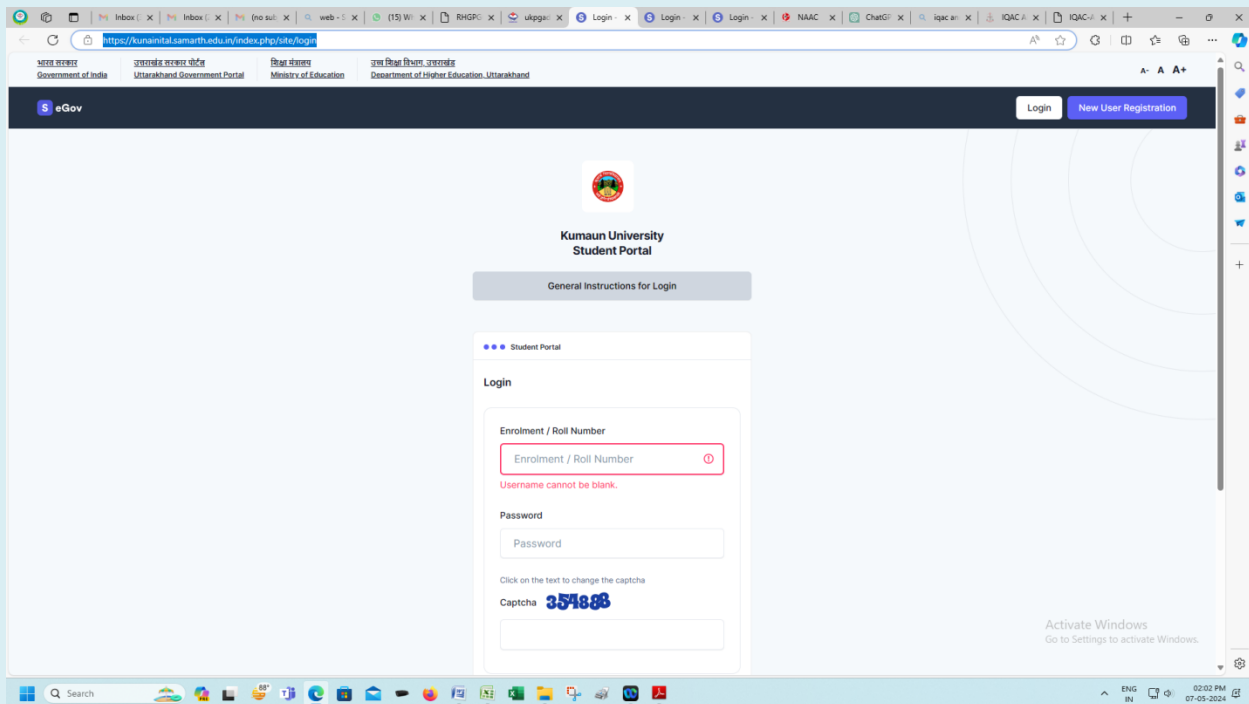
Inbox | Inbox | (no sub | web - | (15) W | RHGPG | ukpgac | Login | Login | Login | NAAC | ChatGP | iqac an | IQAC A | IQAC-A

https://kunainital.samarth.edu.in/index.php/site/login

भारत सरकार
Government of India

उत्तराखंड सरकार पोर्टल
Uttarakhand Government Portal

शिक्षा मंत्रालय
Ministry of Education

उच्च शिक्षा विभाग, उत्तराखंड
Department of Higher Education, Uttarakhand

A- A A+

S eGov

Login

New User Registration

Kumaun University
Student Portal

General Instructions for Login

Student Portal

Login

Enrolment / Roll Number

Enrolment / Roll Number

Username cannot be blank.

Password

Password

Click on the text to change the captcha

Captcha 354888

Activate Windows
Go to Settings to activate Windows.

Search

88°

ENG IN

02:02 PM
07-05-2024